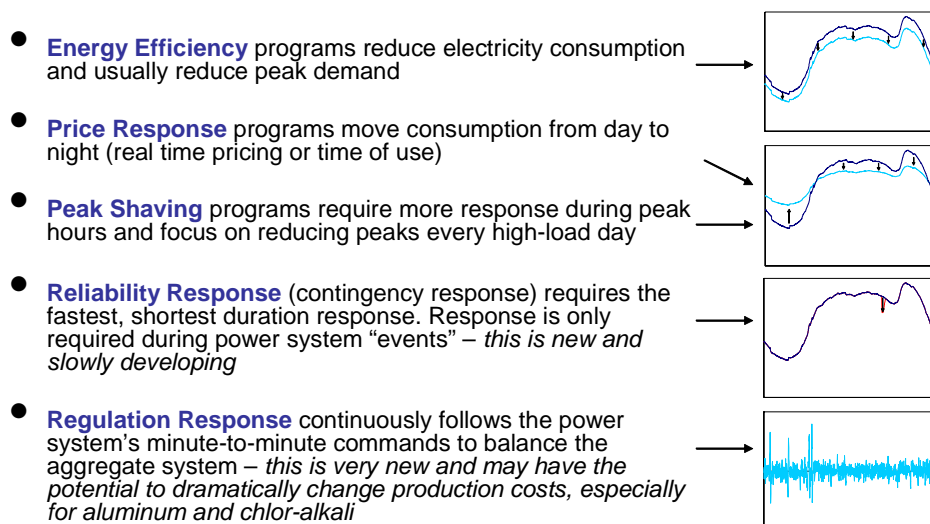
- **Energy Efficiency** programs reduce electricity consumption and usually reduce peak demand

- **Price Response** programs move consumption from day to night (real time pricing or time of use)

- **Peak Shaving** programs require more response during peak hours and focus on reducing peaks every high-load day

- **Reliability Response** (contingency response) requires the fastest, shortest duration response. Response is only required during power system "events" – *this is new and slowly developing*

- **Regulation Response** continuously follows the power system's minute-to-minute commands to balance the aggregate system – *this is very new and may have the potential to dramatically change production costs, especially for aluminum and chlor-alkali*